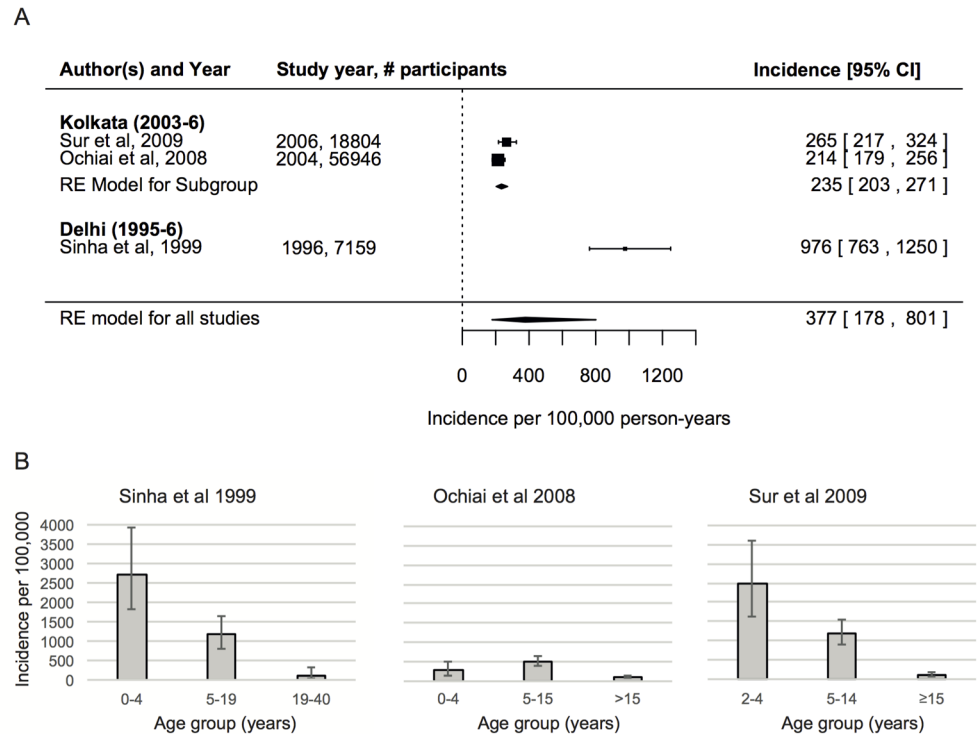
A

| Author(s) and Year | Study year, # participants | Incidence [95% CI] |
|---|---|---|
| **Kolkata (2003-6)** | | |
| Sur et al, 2009 | 2006, 18804 | 265 [ 217 , 324 ] |
| Ochiai et al, 2008 | 2004, 56946 | 214 [ 179 , 256 ] |
| RE Model for Subgroup | | 235 [ 203 , 271 ] |
| **Delhi (1995-6)** | | |
| Sinha et al, 1999 | 1996, 7159 | 976 [ 763 , 1250 ] |
| RE model for all studies | | 377 [ 178 , 801 ] |

0 400 800 1200

Incidence per 100,000 person-years

B

Sinha et al 1999

Incidence per 100,000

4000
3500
3000
2500
2000
1500
1000
500
0

0-4 5-19 19-40

Age group (years)

Ochiai et al 2008

0-4 5-15 >15

Age group (years)

Sur et al 2009

2-4 5-14 ≥15

Age group (years)